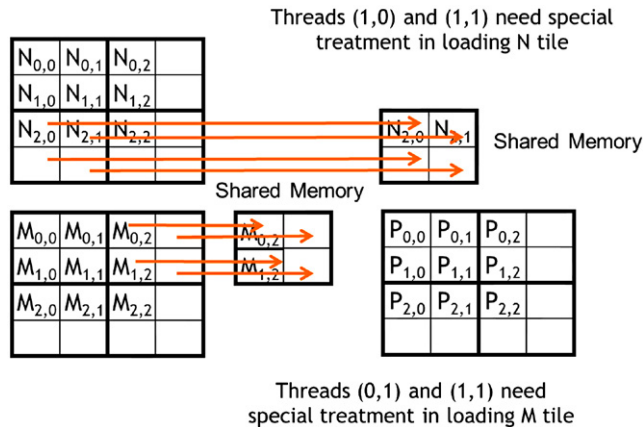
Threads (1,0) and (1,1) need special treatment in loading N tile

| $N_{0,0}$ | $N_{0,1}$ | $N_{0,2}$ | |
|---|---|---|---|
| $N_{1,0}$ | $N_{1,1}$ | $N_{1,2}$ | |
| $N_{2,0}$ | $N_{2,1}$ | $N_{2,2}$ | |
| | | | |

| $N_{2,0}$ | $N_{2,1}$ |
|---|---|
| | |

Shared Memory

Shared Memory

| $M_{0,0}$ | $M_{0,1}$ | $M_{0,2}$ | |
|---|---|---|---|
| $M_{1,0}$ | $M_{1,1}$ | $M_{1,2}$ | |
| $M_{2,0}$ | $M_{2,1}$ | $M_{2,2}$ | |
| | | | |

| $M_{0,2}$ | |
|---|---|
| $M_{1,2}$ | |

| $P_{0,0}$ | $P_{0,1}$ | $P_{0,2}$ | |
|---|---|---|---|
| $P_{1,0}$ | $P_{1,1}$ | $P_{1,2}$ | |
| $P_{2,0}$ | $P_{2,1}$ | $P_{2,2}$ | |
| | | | |

Threads (0,1) and (1,1) need special treatment in loading M tile